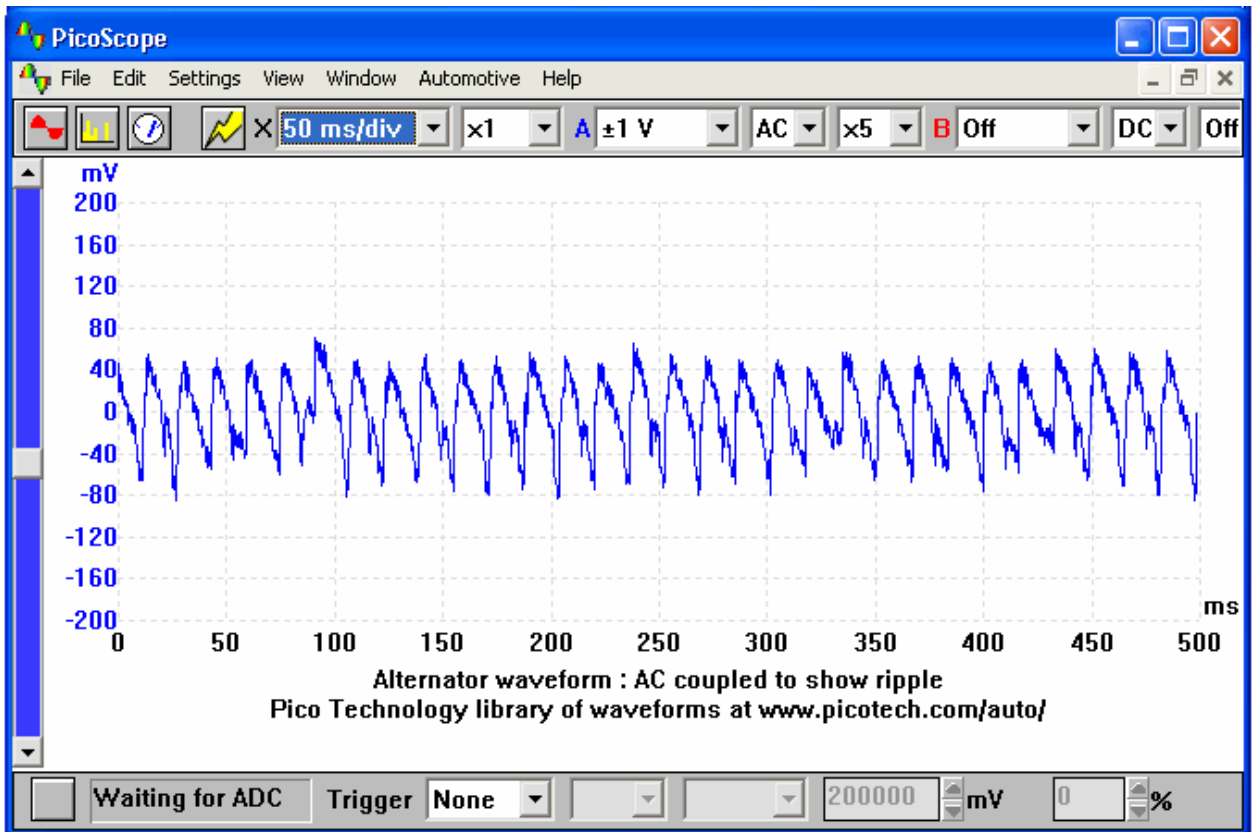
PicoScope

File Edit Settings View Window Automotive Help

X 50 ms/div ×1 A ±1 V AC ×5 B Off DC Off

mV
200
160
120
80
40
0
-40
-80
-120
-160
-200

ms
0 50 100 150 200 250 300 350 400 450 500

Alternator waveform : AC coupled to show ripple
Pico Technology library of waveforms at www.picotech.com/auto/

Waiting for ADC Trigger None 200000 mV 0 %